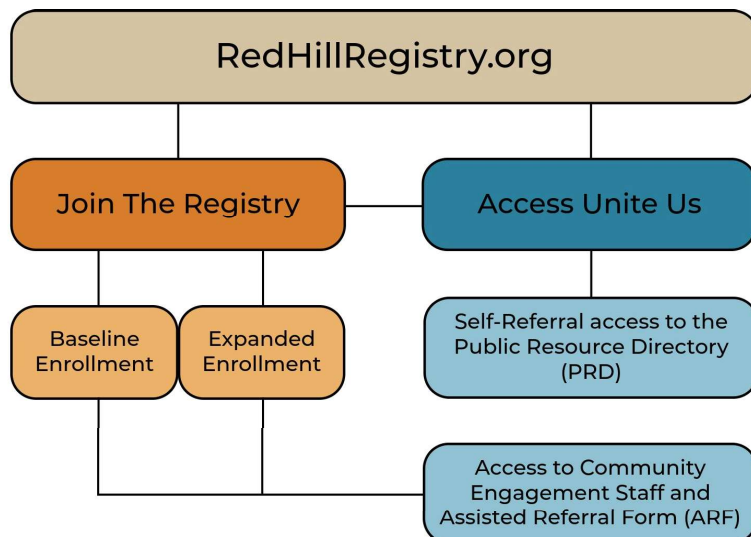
RedHillRegistry.org

Join The Registry

Access Unite Us

Baseline Enrollment

Expanded Enrollment

Self-Referral access to the Public Resource Directory (PRD)

Access to Community Engagement Staff and Assisted Referral Form (ARF)